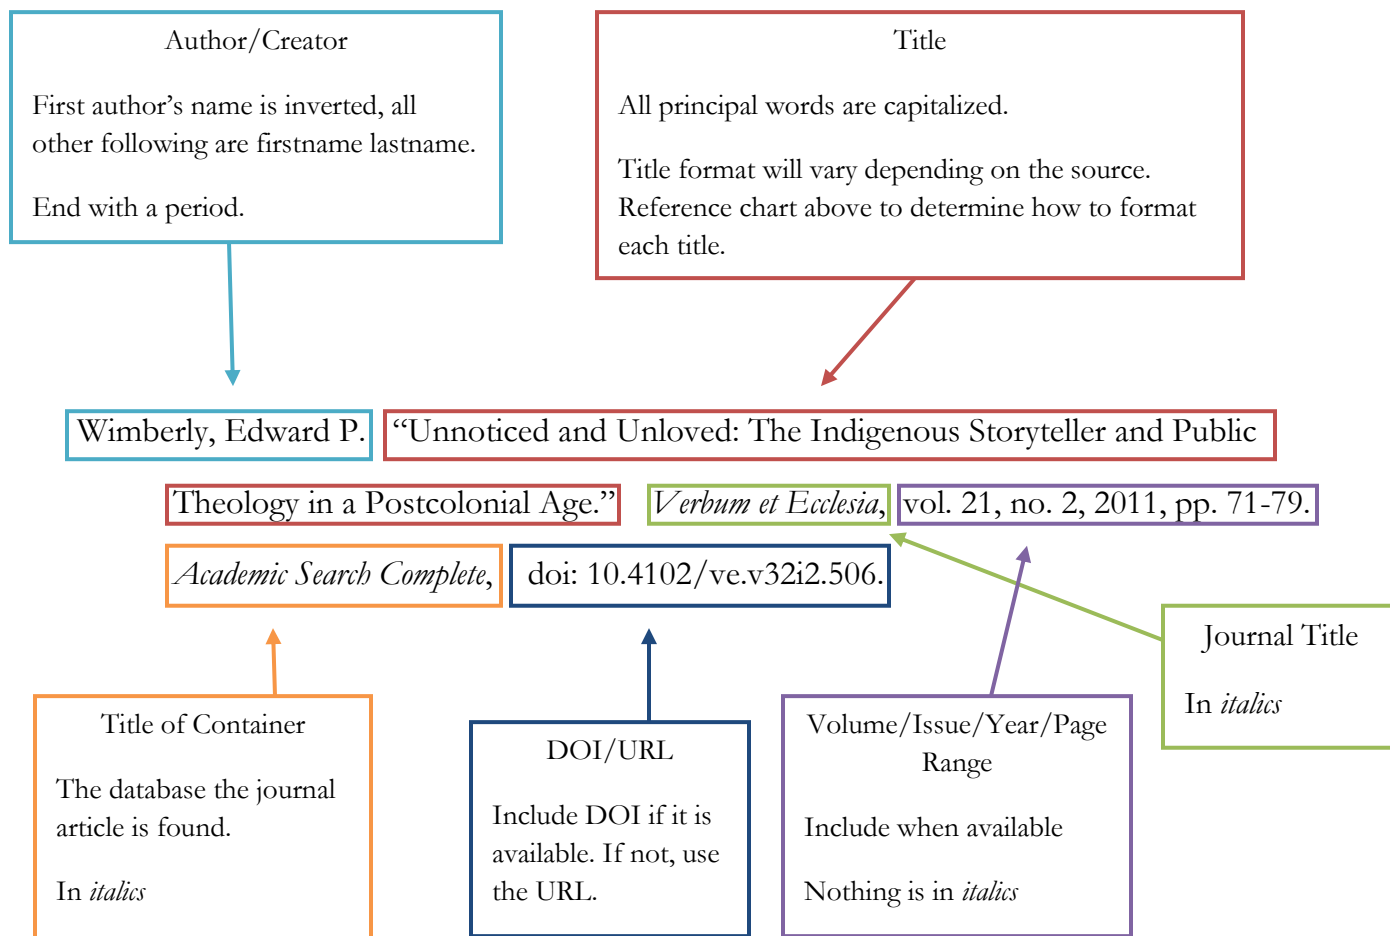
Author/Creator

First author's name is inverted, all other following are firstname lastname.

End with a period.

Title

All principal words are capitalized.

Title format will vary depending on the source. Reference chart above to determine how to format each title.

Wimberly, Edward P. "Unnoticed and Unloved: The Indigenous Storyteller and Public Theology in a Postcolonial Age." *Verbum et Ecclesia*, vol. 21, no. 2, 2011, pp. 71-79. *Academic Search Complete*, doi: 10.4102/ve.v32i2.506.

Journal Title

In *italics*

Title of Container

The database the journal article is found.

In *italics*

DOI/URL

Include DOI if it is available. If not, use the URL.

Volume/Issue/Year/Page Range

Include when available

Nothing is in *italics*